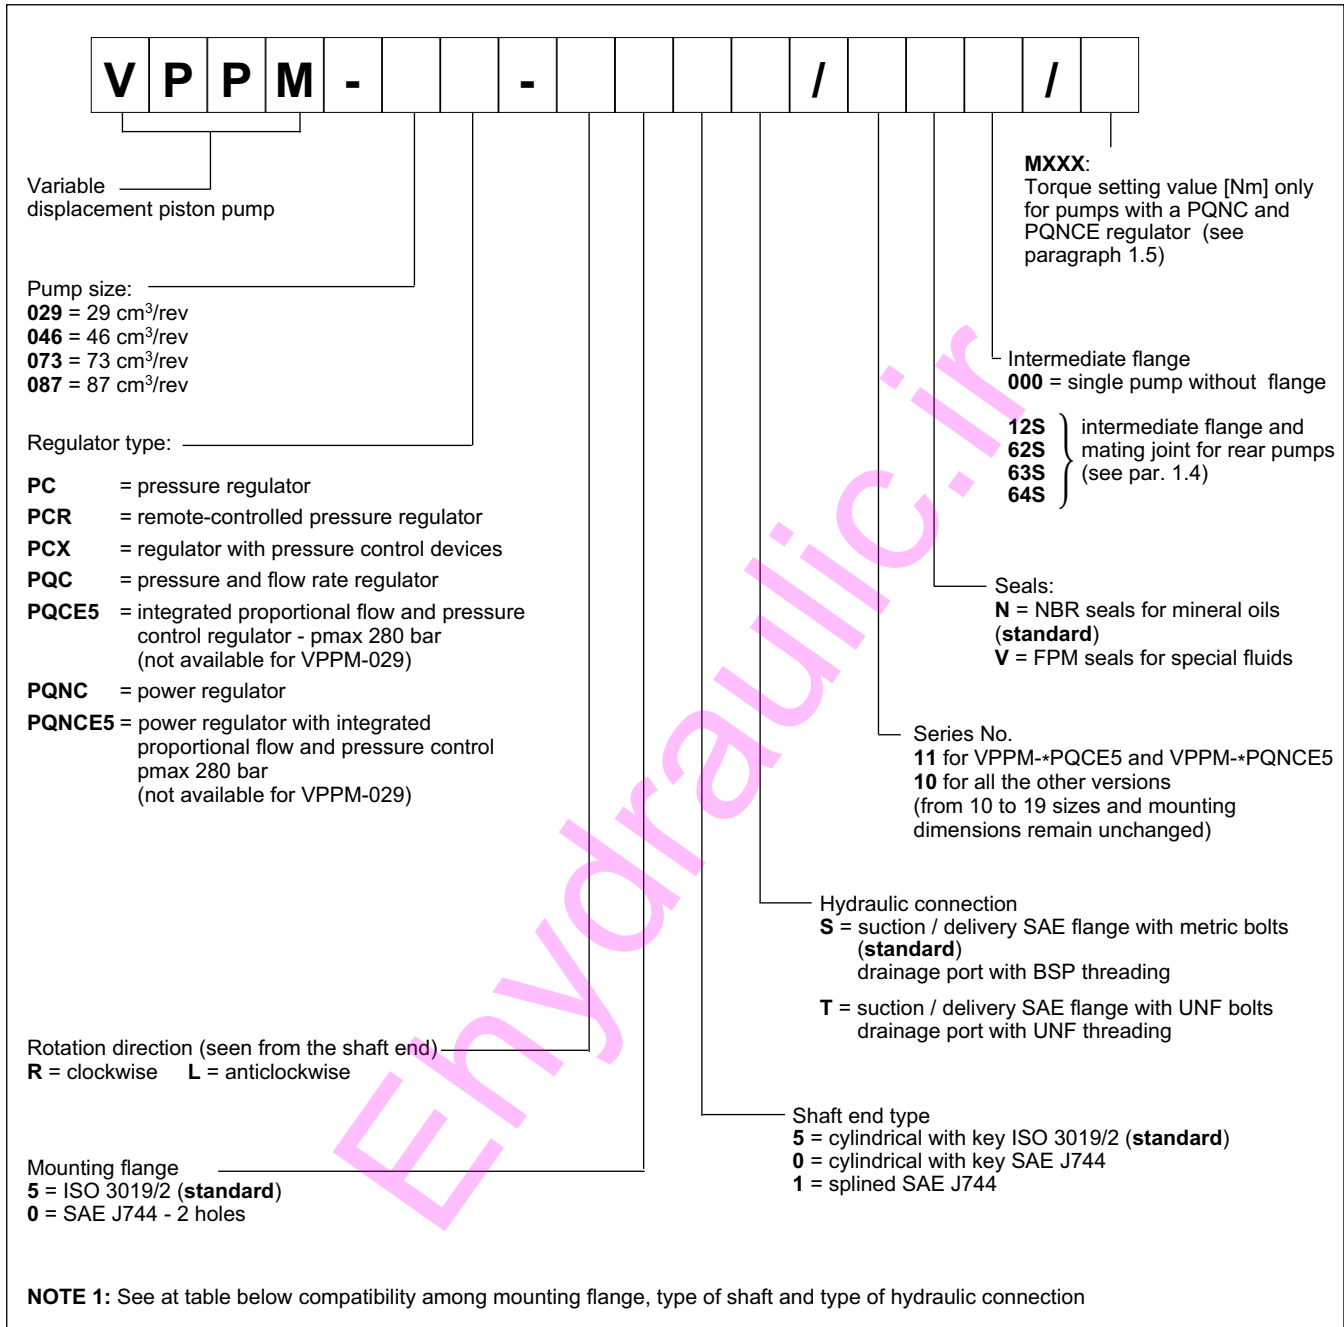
| V | P | P | M | - | | | - | | | | | / | | | | / | |
|---|---|---|---|---|---|---|---|---|---|---|---|---|---|---|---|---|---|

**MXXX**: Torque setting value [Nm] only for pumps with a PQNC and PQNCE regulator (see paragraph 1.5)

Variable displacement piston pump

Pump size:
**029** = 29 cm$^3$/rev
**046** = 46 cm$^3$/rev
**073** = 73 cm$^3$/rev
**087** = 87 cm$^3$/rev

Intermediate flange
**000** = single pump without flange

**12S**
**62S**
**63S**
**64S**
intermediate flange and mating joint for rear pumps (see par. 1.4)

Regulator type:

**PC** = pressure regulator
**PCR** = remote-controlled pressure regulator
**PCX** = regulator with pressure control devices
**PQC** = pressure and flow rate regulator
**PQCE5** = integrated proportional flow and pressure control regulator - pmax 280 bar (not available for VPPM-029)
**PQNC** = power regulator
**PQNCE5** = power regulator with integrated proportional flow and pressure control pmax 280 bar (not available for VPPM-029)

Seals:
**N** = NBR seals for mineral oils (**standard**)
**V** = FPM seals for special fluids

Series No.
**11** for VPPM-*PQCE5 and VPPM-*PQNCE5
**10** for all the other versions
(from 10 to 19 sizes and mounting dimensions remain unchanged)

Hydraulic connection
**S** = suction / delivery SAE flange with metric bolts (**standard**)
drainage port with BSP threading

**T** = suction / delivery SAE flange with UNF bolts
drainage port with UNF threading

Rotation direction (seen from the shaft end)
**R** = clockwise **L** = anticlockwise

Shaft end type
**5** = cylindrical with key ISO 3019/2 (**standard**)
**0** = cylindrical with key SAE J744
**1** = splined SAE J744

Mounting flange
**5** = ISO 3019/2 (**standard**)
**0** = SAE J744 - 2 holes

Ehydraulic.ir

**NOTE 1:** See at table below compatibility among mounting flange, type of shaft and type of hydraulic connection